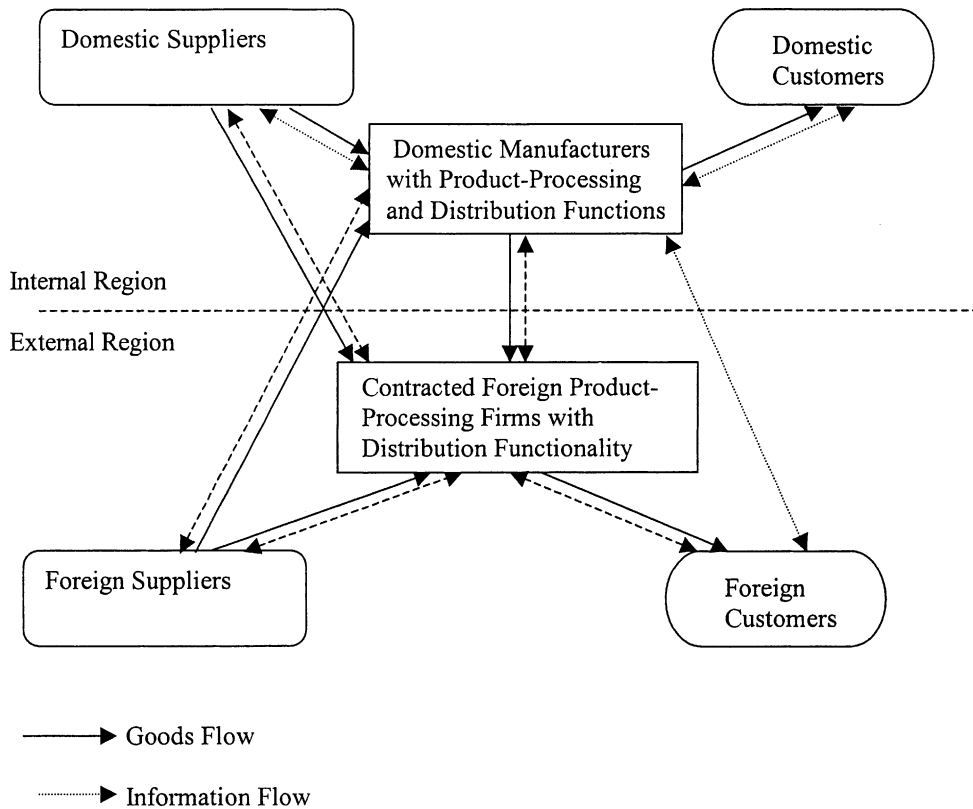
Domestic Suppliers

Domestic Customers

Domestic Manufacturers with Product-Processing and Distribution Functions

Internal Region

External Region

Contracted Foreign Product-Processing Firms with Distribution Functionality

Foreign Suppliers

Foreign Customers

Goods Flow

Information Flow